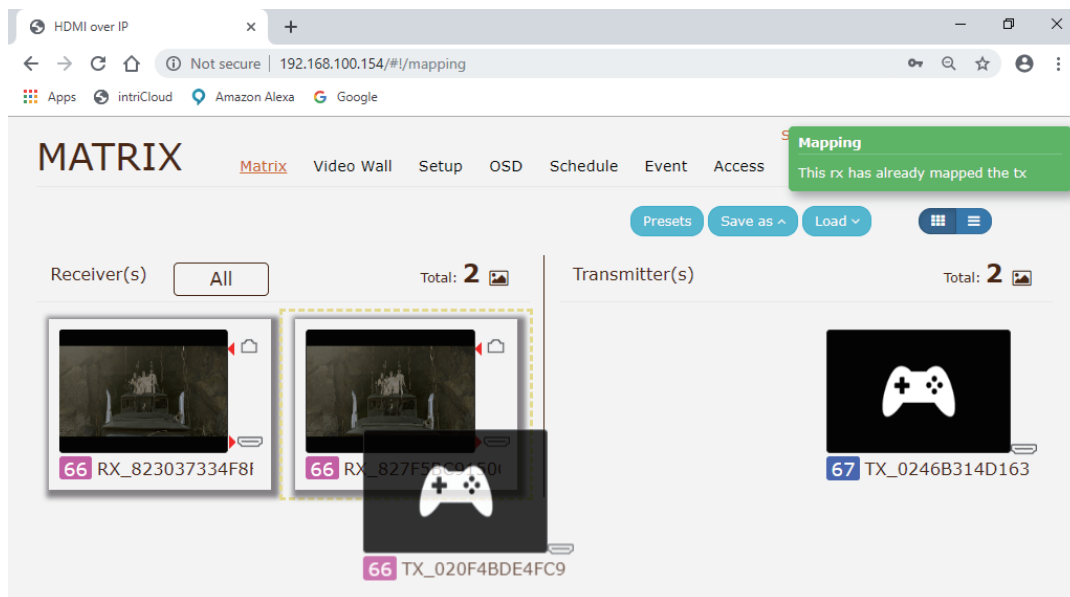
HDMI over IP ×
+
Not secure | 192.168.100.154/#!/mapping
Apps intriCloud Amazon Alexa Google

MATRIX
Matrix Video Wall Setup OSD Schedule Event Access
Mapping
This rx has already mapped the tx

Presets Save as Load

Receiver(s) All Total: 2
Transmitter(s) Total: 2

66 RX_823037334F8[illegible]
66 RX_827F5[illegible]
67 TX_0246B314D163
66 TX_020F4BDE4FC9